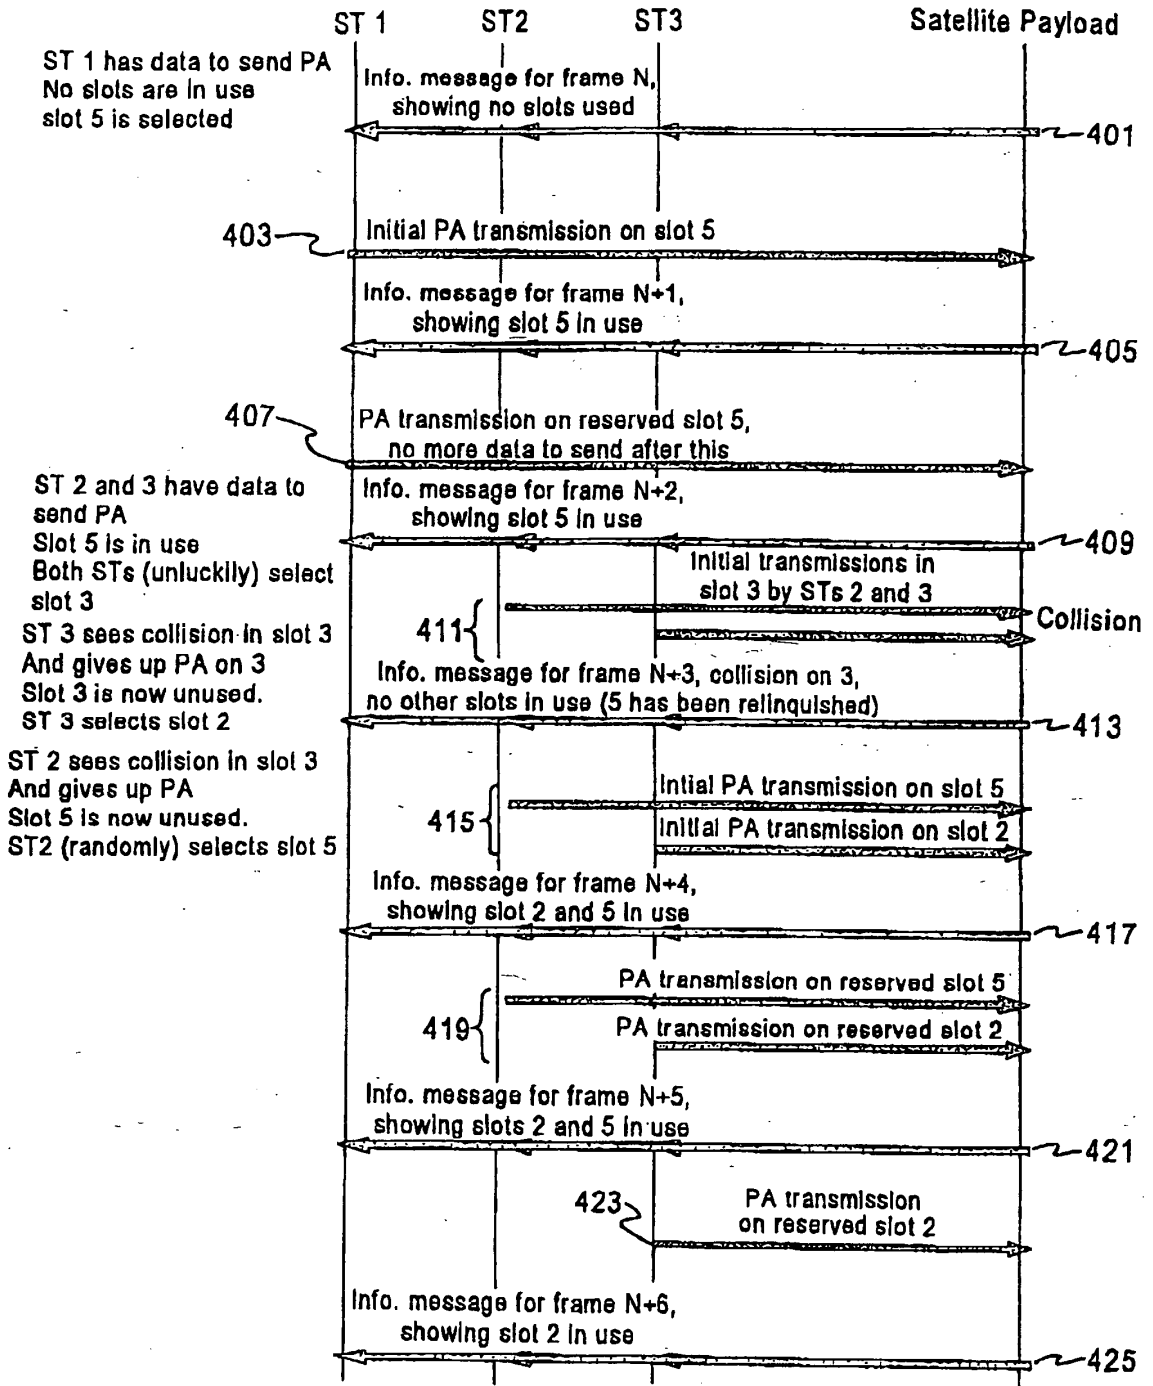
ST 1
ST2
ST3
Satellite Payload

ST 1 has data to send PA
No slots are in use
slot 5 is selected

Info. message for frame N, showing no slots used

401

403

Initial PA transmission on slot 5

Info. message for frame N+1, showing slot 5 in use

405

407

PA transmission on reserved slot 5, no more data to send after this

ST 2 and 3 have data to send PA
Slot 5 is in use
Both STs (unluckily) select slot 3

Info. message for frame N+2, showing slot 5 in use

409

Initial transmissions in slot 3 by STs 2 and 3

411

Collision

ST 3 sees collision in slot 3
And gives up PA on 3
Slot 3 is now unused.
ST 3 selects slot 2

Info. message for frame N+3, collision on 3, no other slots in use (5 has been relinquished)

413

ST 2 sees collision in slot 3
And gives up PA
Slot 5 is now unused.
ST2 (randomly) selects slot 5

415

Initial PA transmission on slot 5

Initial PA transmission on slot 2

Info. message for frame N+4, showing slot 2 and 5 in use

417

419

PA transmission on reserved slot 5

PA transmission on reserved slot 2

Info. message for frame N+5, showing slots 2 and 5 in use

421

423

PA transmission on reserved slot 2

Info. message for frame N+6, showing slot 2 in use

425